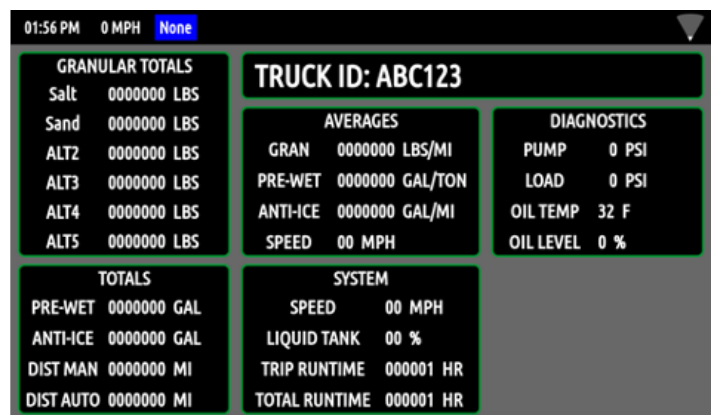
01:56 PM 0 MPH None

GRANULAR TOTALS
Salt 0000000 LBS
Sand 0000000 LBS
ALT2 0000000 LBS
ALT3 0000000 LBS
ALT4 0000000 LBS
ALT5 0000000 LBS

TRUCK ID: ABC123

AVERAGES
GRAN 0000000 LBS/MI
PRE-WET 0000000 GAL/TON
ANTI-ICE 0000000 GAL/MI
SPEED 00 MPH

DIAGNOSTICS
PUMP 0 PSI
LOAD 0 PSI
OIL TEMP 32 F
OIL LEVEL 0 %

TOTALS
PRE-WET 0000000 GAL
ANTI-ICE 0000000 GAL
DIST MAN 0000000 MI
DIST AUTO 0000000 MI

SYSTEM
SPEED 00 MPH
LIQUID TANK 00 %
TRIP RUNTIME 000001 HR
TOTAL RUNTIME 000001 HR